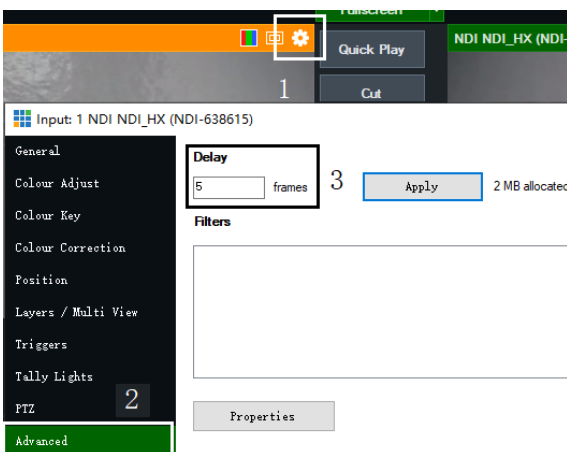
Fullscreen

Quick Play

NDI NDI_HX (NDI-

1

Cut

Input: 1 NDI NDI_HX (NDI-638615)

General
Colour Adjust
Colour Key
Colour Correction
Position
Layers / Multi View
Triggers
Tally Lights
PTZ
Advanced

2

Delay
5 frames

3

Apply

2 MB allocated

Filters

Properties